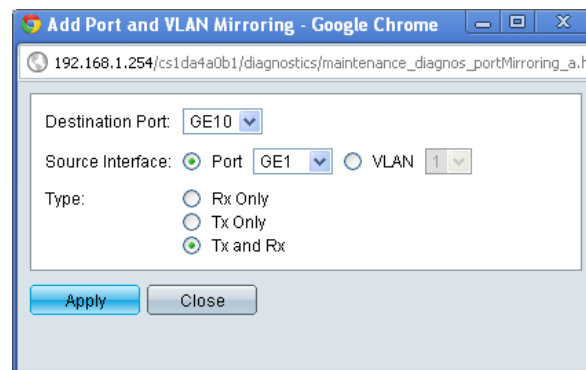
Add Port and VLAN Mirroring - Google Chrome

192.168.1.254/cs1da4a0b1/diagnostics/maintenance_diagnos_portMirroring_a.h

Destination Port: GE10

Source Interface: Port GE1 VLAN 1

Type: Rx Only
Tx Only
Tx and Rx

Apply Close